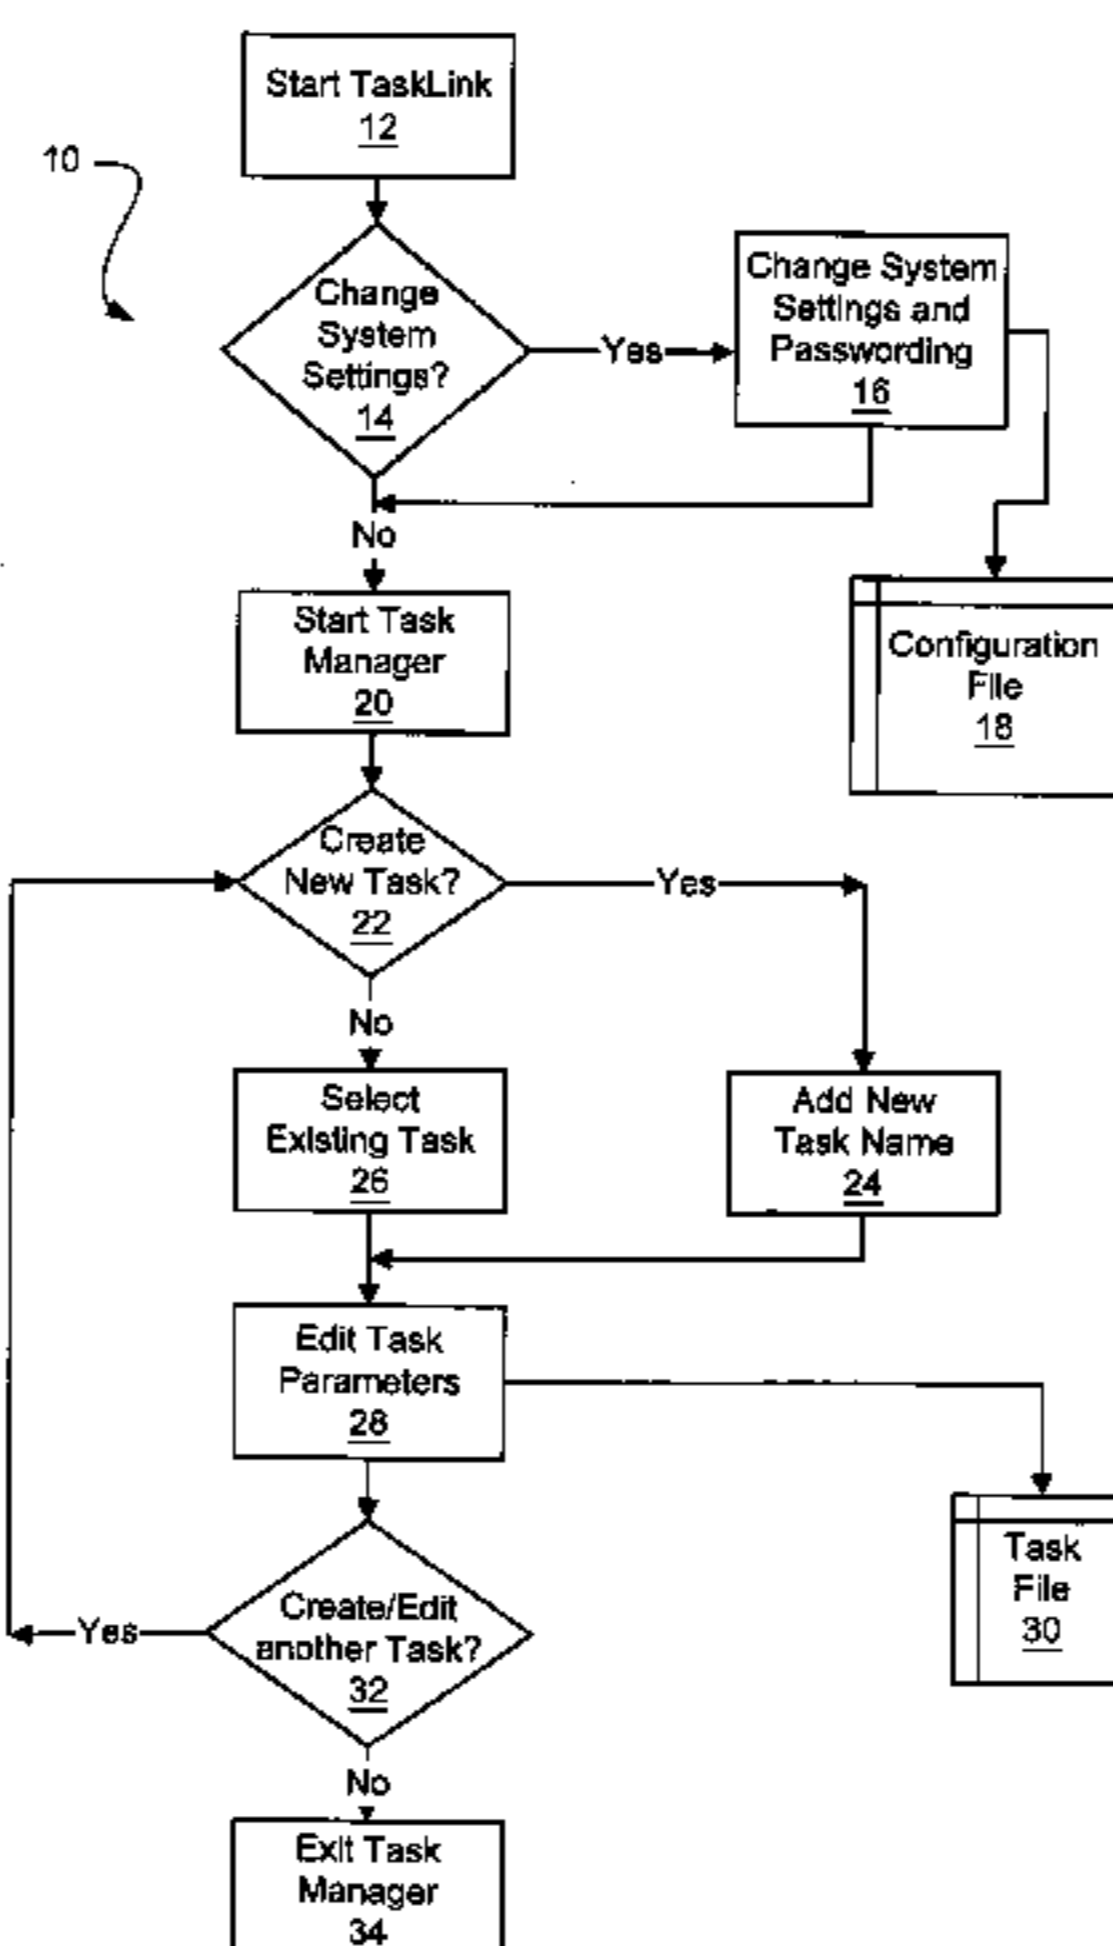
Start TaskLink
12

10

Change System Settings?
14

Yes

Change System Settings and Passwording
16

No

Start Task Manager
20

Configuration File
18

Create New Task?
22

Yes

No

Select Existing Task
26

Add New Task Name
24

Edit Task Parameters
28

Task File
30

Yes

Create/Edit another Task?
32

No

Exit Task Manager
34